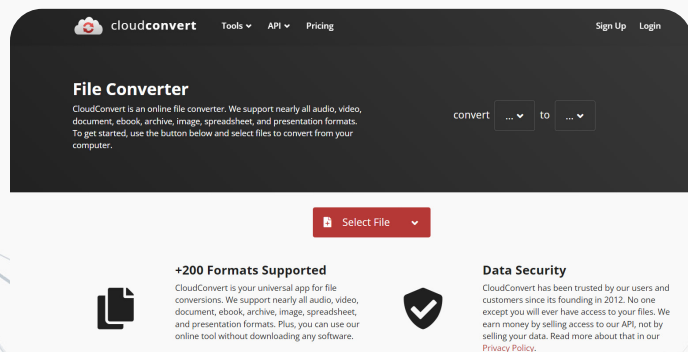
cloudconvert Tools API Pricing Sign Up Login

File Converter

CloudConvert is an online file converter. We support nearly all audio, video, document, ebook, archive, image, spreadsheet, and presentation formats. To get started, use the button below and select files to convert from your computer.

convert ... to ...

Select File

+200 Formats Supported

CloudConvert is your universal app for file conversions. We support nearly all audio, video, document, ebook, archive, image, spreadsheet, and presentation formats. Plus, you can use our online tool without downloading any software.

Data Security

CloudConvert has been trusted by our users and customers since its founding in 2012. No one except you will ever have access to your files. We earn money by selling access to our API, not by selling your data. Read more about that in our Privacy Policy.